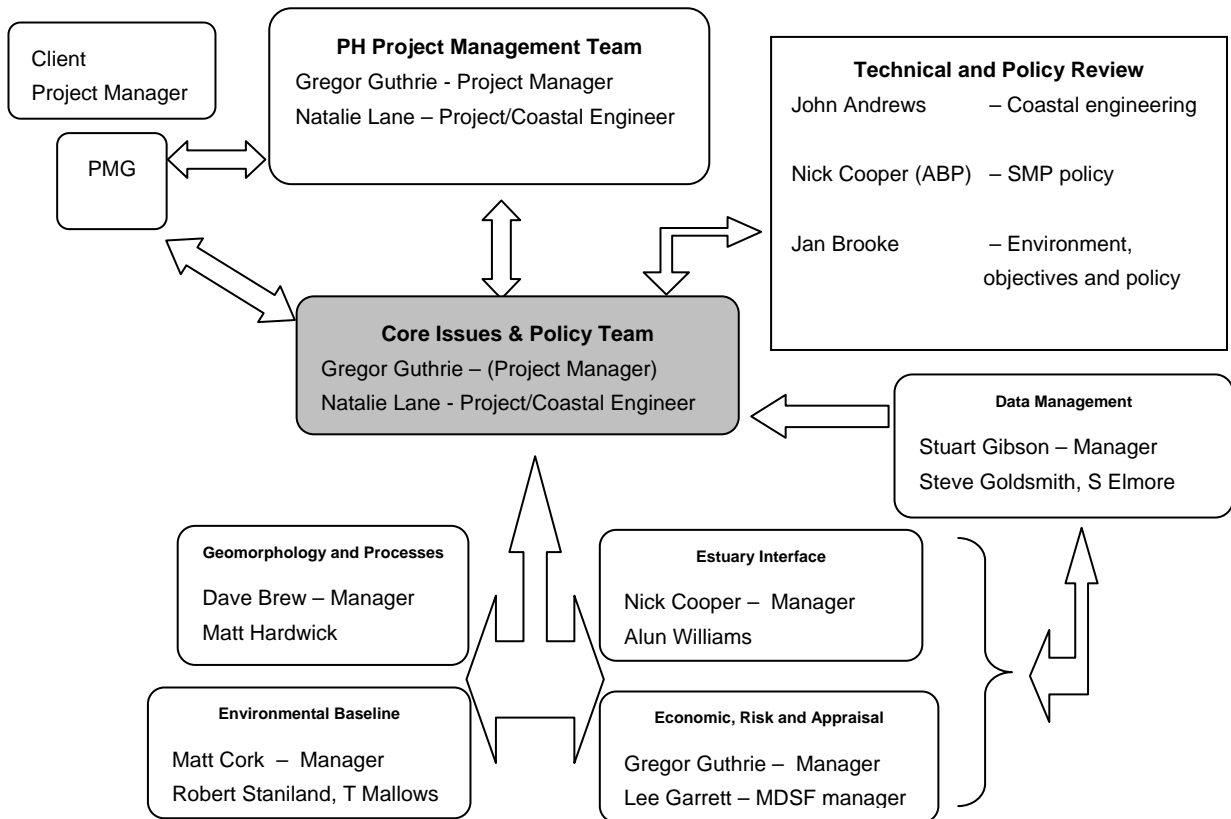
Client
Project Manager

PMG

PH Project Management Team
Gregor Guthrie - Project Manager
Natalie Lane – Project/Coastal Engineer

Technical and Policy Review
John Andrews – Coastal engineering
Nick Cooper (ABP) – SMP policy
Jan Brooke – Environment, objectives and policy

Core Issues & Policy Team
Gregor Guthrie – (Project Manager)
Natalie Lane - Project/Coastal Engineer

Data Management
Stuart Gibson – Manager
Steve Goldsmith, S Elmore

Geomorphology and Processes
Dave Brew – Manager
Matt Hardwick

Estuary Interface
Nick Cooper – Manager
Alun Williams

Environmental Baseline
Matt Cork – Manager
Robert Staniland, T Mallows

Economic, Risk and Appraisal
Gregor Guthrie – Manager
Lee Garrett – MDSF manager